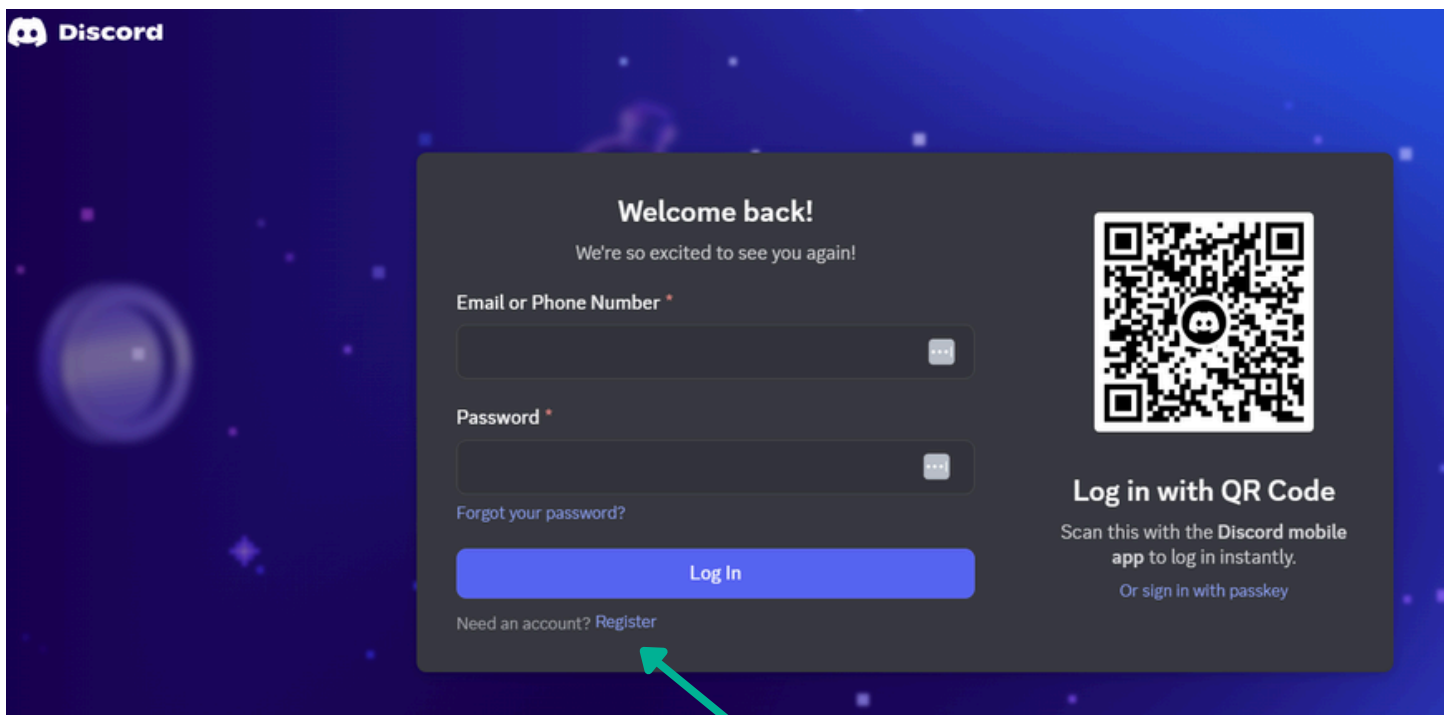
Discord

Welcome back!

We're so excited to see you again!

Email or Phone Number *

Password *

Forgot your password?

Log In

Need an account? Register

Log in with QR Code

Scan this with the **Discord mobile app** to log in instantly.

Or sign in with passkey